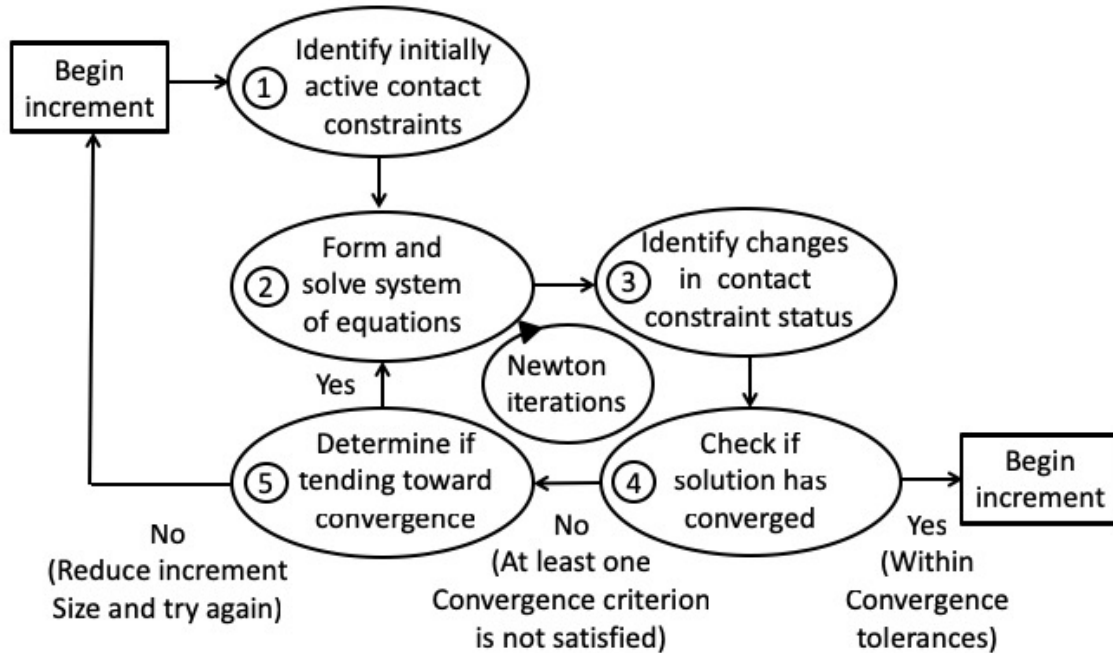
Begin increment

1 Identify initially active contact constraints

2 Form and solve system of equations

3 Identify changes in contact constraint status

Newton iterations

Yes

5 Determine if tending toward convergence

4 Check if solution has converged

Begin increment

No (Reduce increment Size and try again)

No (At least one Convergence criterion is not satisfied)

Yes (Within Convergence tolerances)